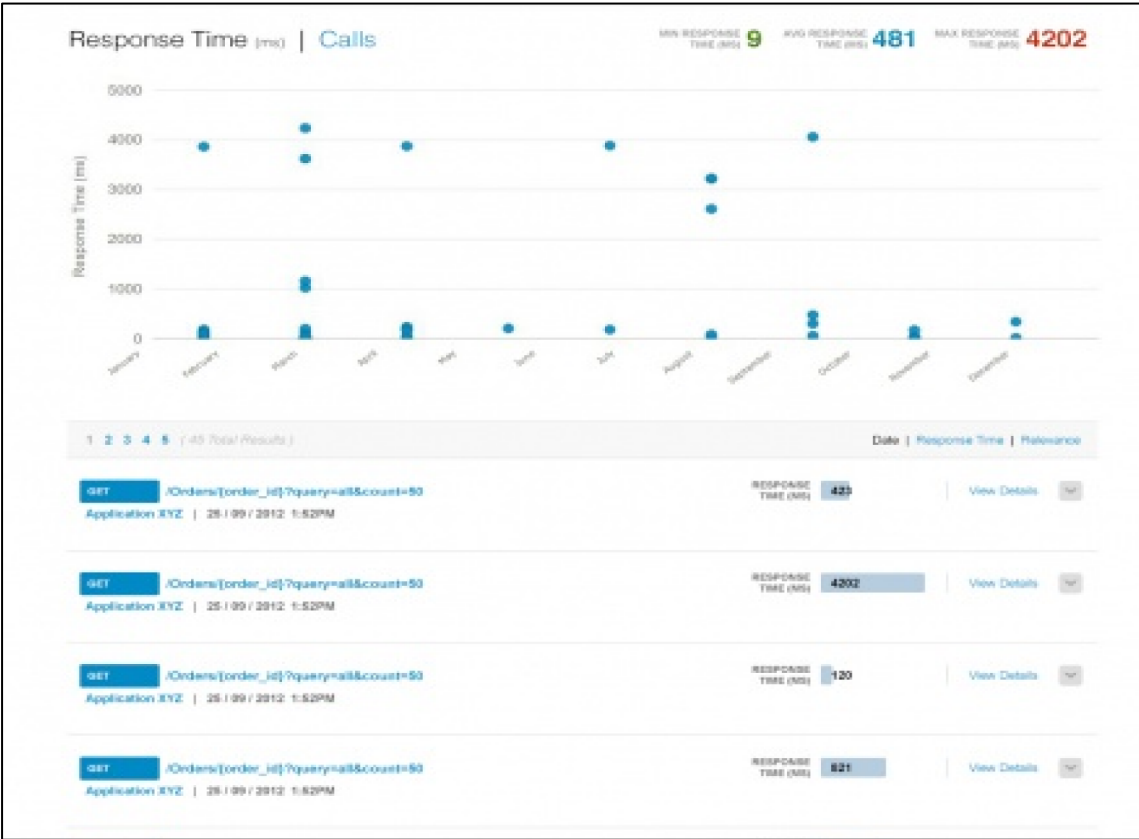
Response Time (ms) | Calls

MIN RESPONSE TIME (MS) 9 AVG RESPONSE TIME (MS) 481 MAX RESPONSE TIME (MS) 4202

5000
4000
3000
2000
1000
0

Response Time (ms)

January February March April May June July August September October November December

1 2 3 4 5 ( 45 Total Results )

Date | Response Time | Relevance

GET /Orders/[order_id]?query=all&count=50
Application XYZ | 25 / 09 / 2012 1:52PM
RESPONSE TIME (MS) 423
View Details

GET /Orders/[order_id]?query=all&count=50
Application XYZ | 25 / 09 / 2012 1:52PM
RESPONSE TIME (MS) 4202
View Details

GET /Orders/[order_id]?query=all&count=50
Application XYZ | 25 / 09 / 2012 1:52PM
RESPONSE TIME (MS) 120
View Details

GET /Orders/[order_id]?query=all&count=50
Application XYZ | 25 / 09 / 2012 1:52PM
RESPONSE TIME (MS) 821
View Details